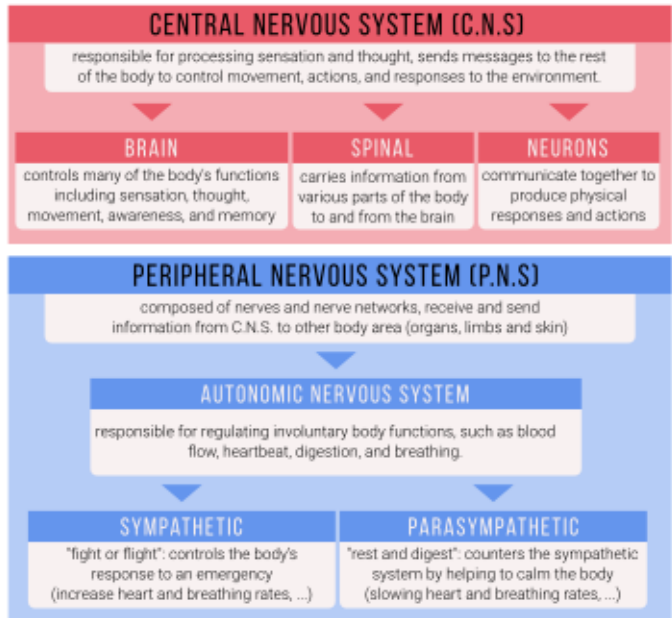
CENTRAL NERVOUS SYSTEM (C.N.S)

responsible for processing sensation and thought, sends messages to the rest of the body to control movement, actions, and responses to the environment.

BRAIN

controls many of the body's functions including sensation, thought, movement, awareness, and memory

SPINAL

carries information from various parts of the body to and from the brain

NEURONS

communicate together to produce physical responses and actions

PERIPHERAL NERVOUS SYSTEM (P.N.S)

composed of nerves and nerve networks, receive and send information from C.N.S. to other body area (organs, limbs and skin)

AUTONOMIC NERVOUS SYSTEM

responsible for regulating involuntary body functions, such as blood flow, heartbeat, digestion, and breathing.

SYMPATHETIC

"fight or flight": controls the body's response to an emergency (increase heart and breathing rates, ...)

PARASYMPATHETIC

"rest and digest": counters the sympathetic system by helping to calm the body (slowing heart and breathing rates, ...)